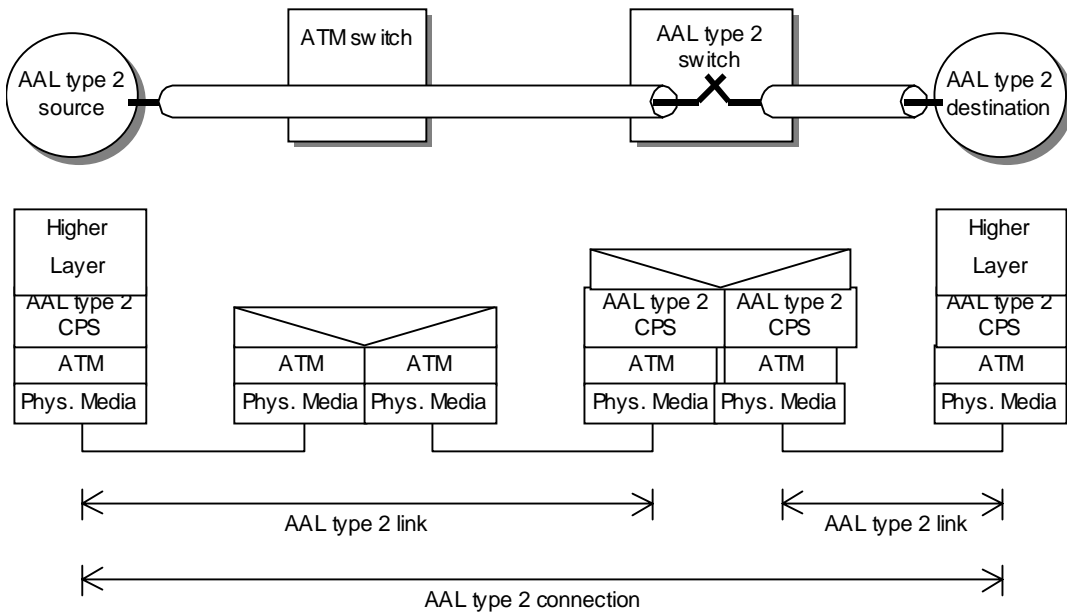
AAL type 2 source

ATM switch

AAL type 2 switch

AAL type 2 destination

Higher Layer
AAL type 2 CPS
ATM
Phys. Media

ATM
Phys. Media

ATM
Phys. Media

AAL type 2 CPS
ATM
Phys. Media

AAL type 2 CPS
ATM
Phys. Media

Higher Layer
AAL type 2 CPS
ATM
Phys. Media

AAL type 2 link

AAL type 2 link

AAL type 2 connection